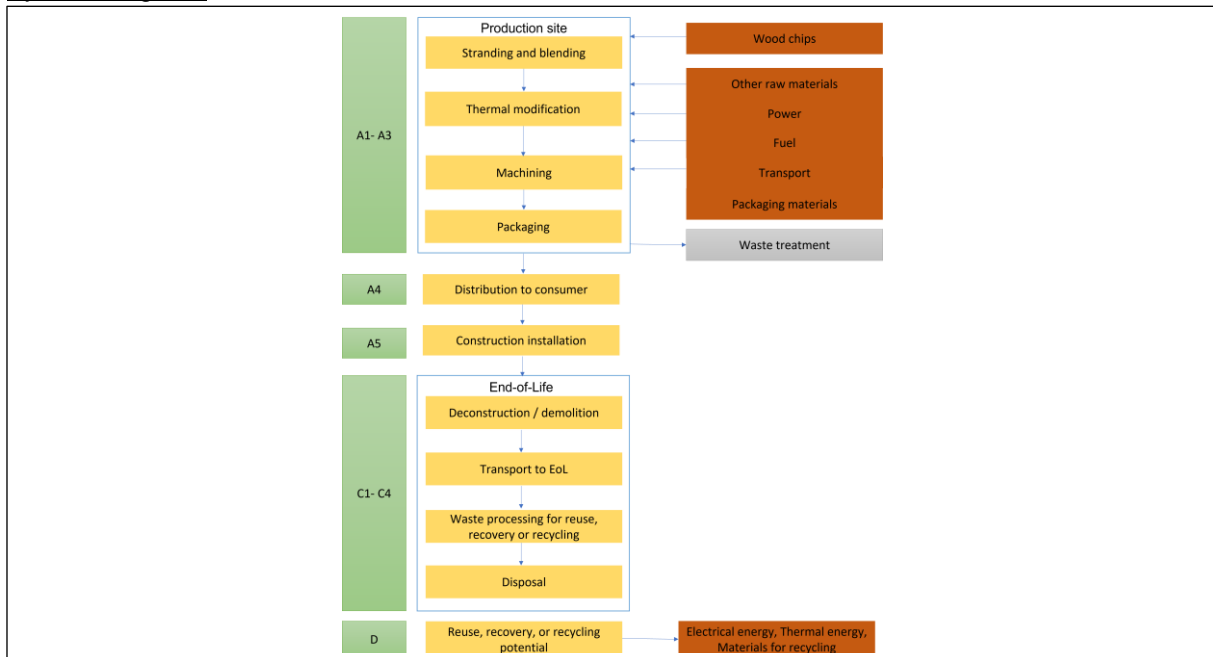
A1- A3

Production site

Stranding and blending

Thermal modification

Machining

Packaging

Wood chips

Other raw materials

Power

Fuel

Transport

Packaging materials

Waste treatment

A4

Distribution to consumer

A5

Construction installation

C1- C4

End-of-Life

Deconstruction / demolition

Transport to EoL

Waste processing for reuse, recovery or recycling

Disposal

D

Reuse, recovery, or recycling potential

Electrical energy, Thermal energy, Materials for recycling